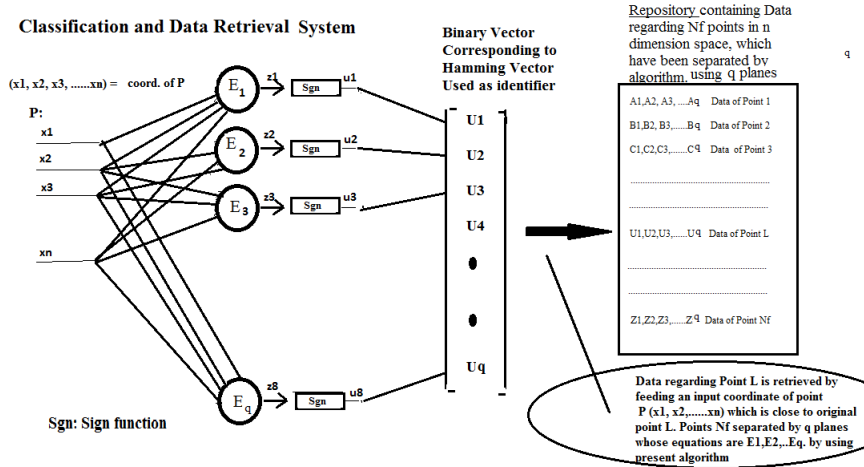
Classification and Data Retrieval System

(x1, x2, x3, ......xn) = coord. of P

P:

x1

x2

x3

xn

$E_1$

$E_2$

$E_3$

$E_q$

z1

z2

z3

z8

Sgn

Sgn

Sgn

Sgn

u1

u2

u3

u8

Binary Vector Corresponding to Hamming Vector Used as identifier

U1

U2

U3

U4

Uq

Repository containing Data regarding Nf points in n dimension space, which have been separated by algorithm, using q planes

q

A1,A2, A3, ....Aq Data of Point 1

B1,B2, B3,......Bq Data of Point 2

C1,C2,C3,.......Cq Data of Point 3

U1,U2,U3,......Uq Data of Point L

Z1,Z2,Z3,.......Zq Data of Point Nf

Data regarding Point L is retrieved by feeding an input coordinate of point P (x1, x2,......xn) which is close to original point L. Points Nf separated by q planes whose equations are E1,E2,..Eq. by using present algorithm

Sgn: Sign function